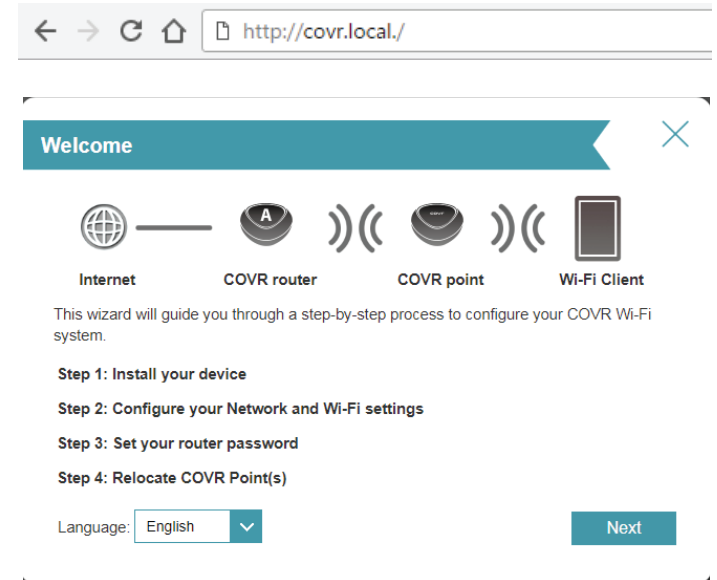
http://covr.local./

Welcome

A

Internet COVR router COVR point Wi-Fi Client

This wizard will guide you through a step-by-step process to configure your COVR Wi-Fi system.

Step 1: Install your device

Step 2: Configure your Network and Wi-Fi settings

Step 3: Set your router password

Step 4: Relocate COVR Point(s)

Language: English

Next